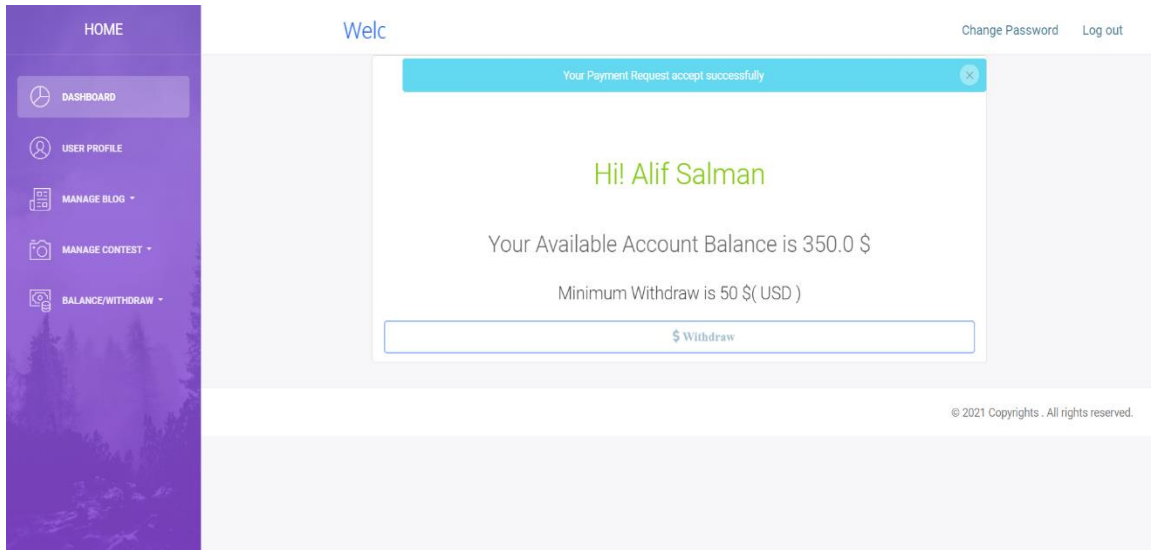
HOME

DASHBOARD

USER PROFILE

MANAGE BLOG

MANAGE CONTEST

BALANCE/WITHDRAW

Welc

Change Password Log out

Your Payment Request accept successfully

×

Hi! Alif Salman

Your Available Account Balance is 350.0 $

Minimum Withdraw is 50 $( USD )

$ Withdraw

© 2021 Copyrights . All rights reserved.